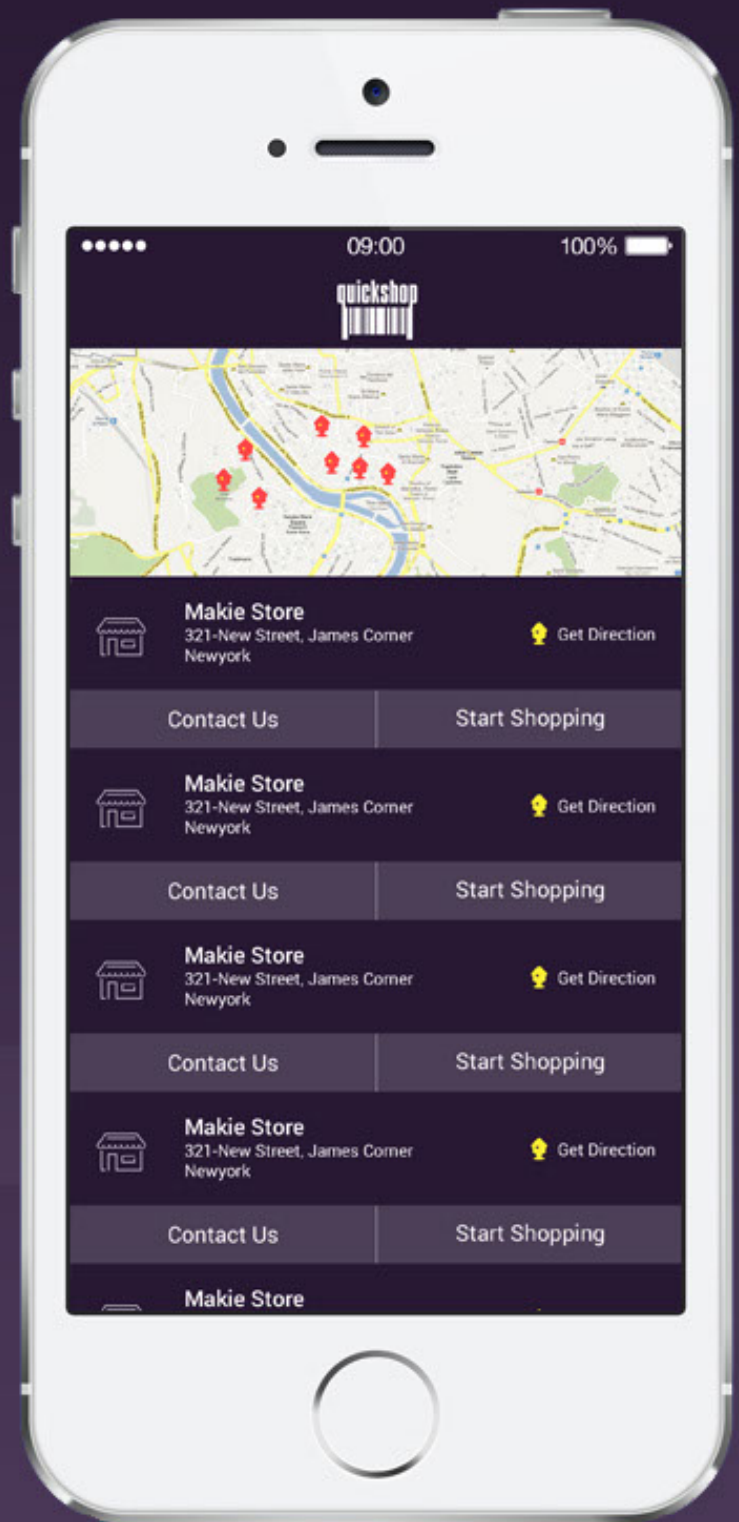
●●●●● 09:00 100%

quickshop

Makie Store
321-New Street, James Corner Newyork
Get Direction

Contact Us | Start Shopping

Makie Store
321-New Street, James Corner Newyork
Get Direction

Contact Us | Start Shopping

Makie Store
321-New Street, James Corner Newyork
Get Direction

Contact Us | Start Shopping

Makie Store
321-New Street, James Corner Newyork
Get Direction

Contact Us | Start Shopping

Makie Store